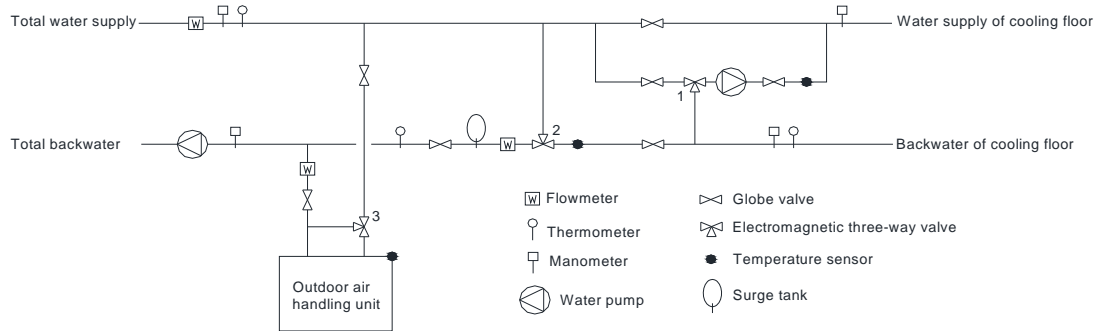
Total water supply
W
Water supply of cooling floor
1
Total backwater
W
2
Backwater of cooling floor
W
3
Outdoor air handling unit

W Flowmeter
Thermometer
Manometer
Water pump
Globe valve
Electromagnetic three-way valve
Temperature sensor
Surge tank